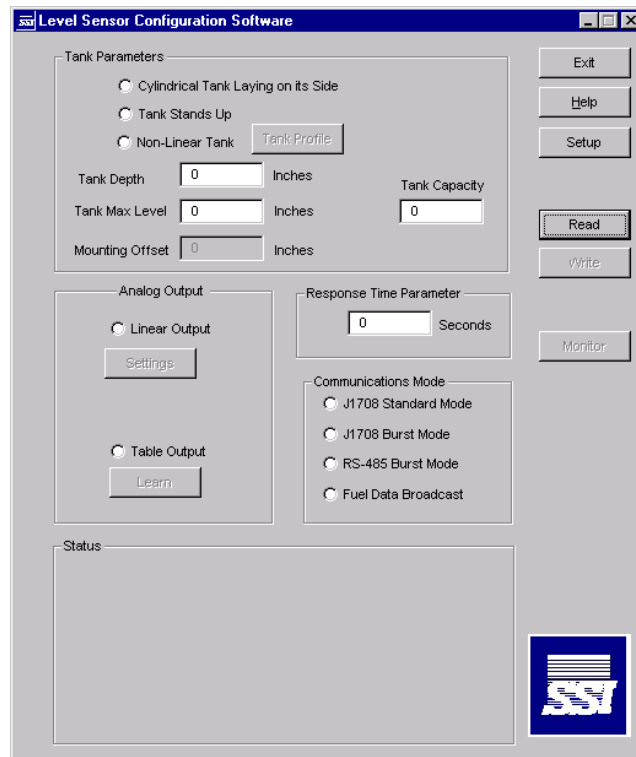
Level Sensor Configuration Software

Tank Parameters

Cylindrical Tank Laying on its Side

Tank Stands Up

Non-Linear Tank

Tank Profile

Tank Depth 0 Inches

Tank Max Level 0 Inches

Tank Capacity 0

Mounting Offset 0 Inches

Exit

Help

Setup

Read

Write

Analog Output

Linear Output

Settings

Table Output

Learn

Response Time Parameter

0 Seconds

Monitor

Communications Mode

J1708 Standard Mode

J1708 Burst Mode

RS-485 Burst Mode

Fuel Data Broadcast

Status

SSI